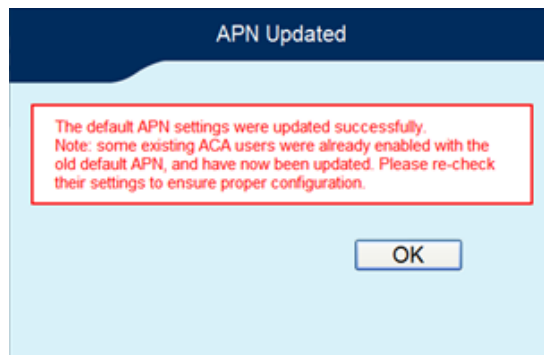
APN Updated

The default APN settings were updated successfully.
Note: some existing ACA users were already enabled with the old default APN, and have now been updated. Please re-check their settings to ensure proper configuration.

OK